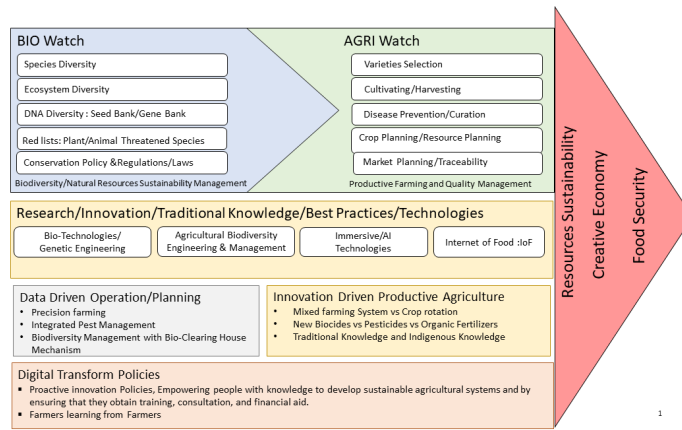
BIO Watch

Species Diversity

Ecosystem Diversity

DNA Diversity : Seed Bank/Gene Bank

Red lists: Plant/Animal Threatened Species

Conservation Policy &Regulations/Laws

Biodiversity/Natural Resources Sustainability Management

AGRI Watch

Varieties Selection

Cultivating/Harvesting

Disease Prevention/Curation

Crop Planning/Resource Planning

Market Planning/Traceability

Productive Farming and Quality Management

Resources Sustainability

Creative Economy

Food Security

Research/Innovation/Traditional Knowledge/Best Practices/Technologies

Bio-Technologies/ Genetic Engineering

Agricultural Biodiversity Engineering & Management

Immersive/AI Technologies

Internet of Food :IoF

Data Driven Operation/Planning

- Precision farming
- Integrated Pest Management
- Biodiversity Management with Bio-Clearing House Mechanism

Innovation Driven Productive Agriculture

- Mixed farming System vs Crop rotation
- New Biocides vs Pesticides vs Organic Fertilizers
- Traditional Knowledge and Indigenous Knowledge

Digital Transform Policies

- Proactive innovation Policies, Empowering people with knowledge to develop sustainable agricultural systems and by ensuring that they obtain training, consultation, and financial aid.
- Farmers learning from Farmers

1